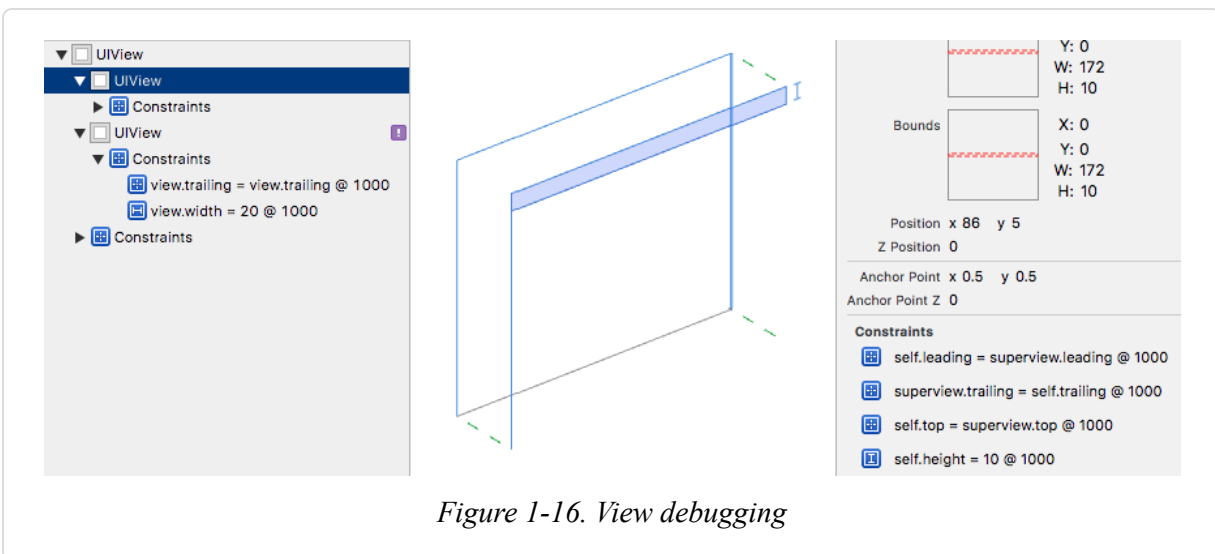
UIView
UIView
Constraints
UIView
Constraints
view.trailing = view.trailing @ 1000
view.width = 20 @ 1000
Constraints

Y: 0
W: 172
H: 10

Bounds
X: 0
Y: 0
W: 172
H: 10

Position x 86 y 5
Z Position 0

Anchor Point x 0.5 y 0.5
Anchor Point Z 0

Constraints
self.leading = superview.leading @ 1000
superview.trailing = self.trailing @ 1000
self.top = superview.top @ 1000
self.height = 10 @ 1000

Figure 1-16. View debugging